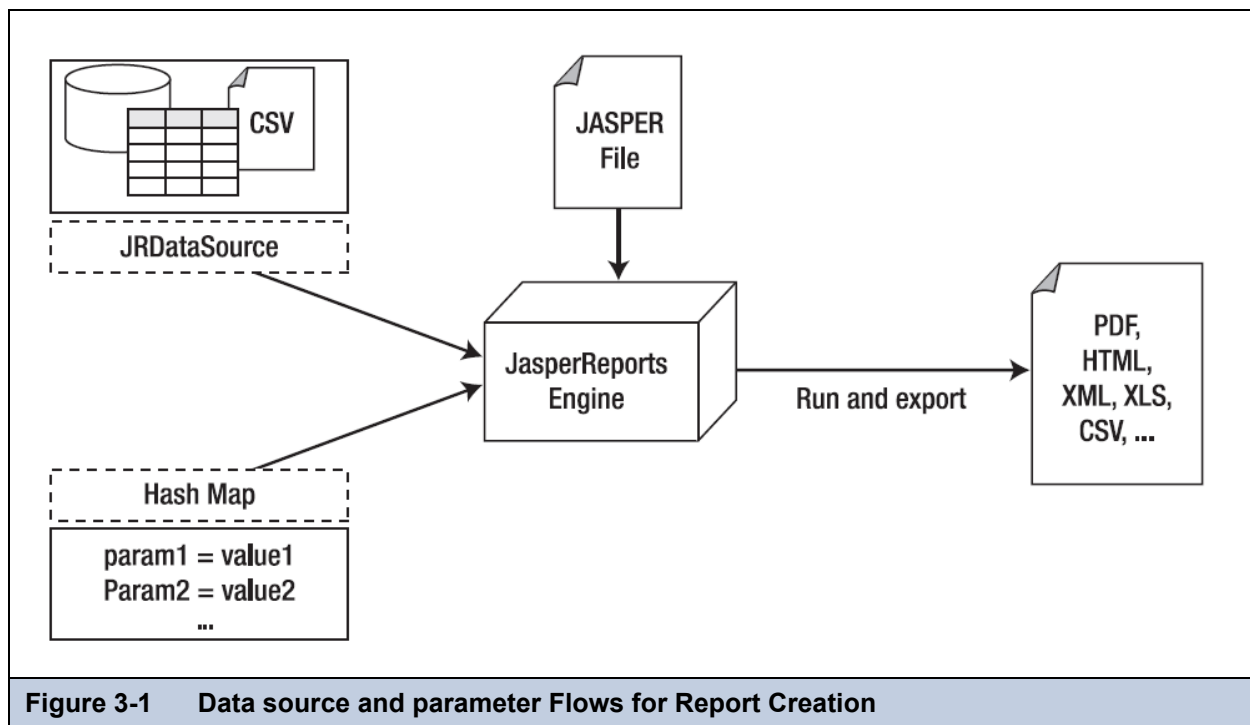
CSV

JRDataSource

JASPER File

JasperReports Engine

Run and export

PDF, HTML, XML, XLS, CSV, ...

Hash Map

param1 = value1
Param2 = value2
...

Figure 3-1 Data source and parameter Flows for Report Creation